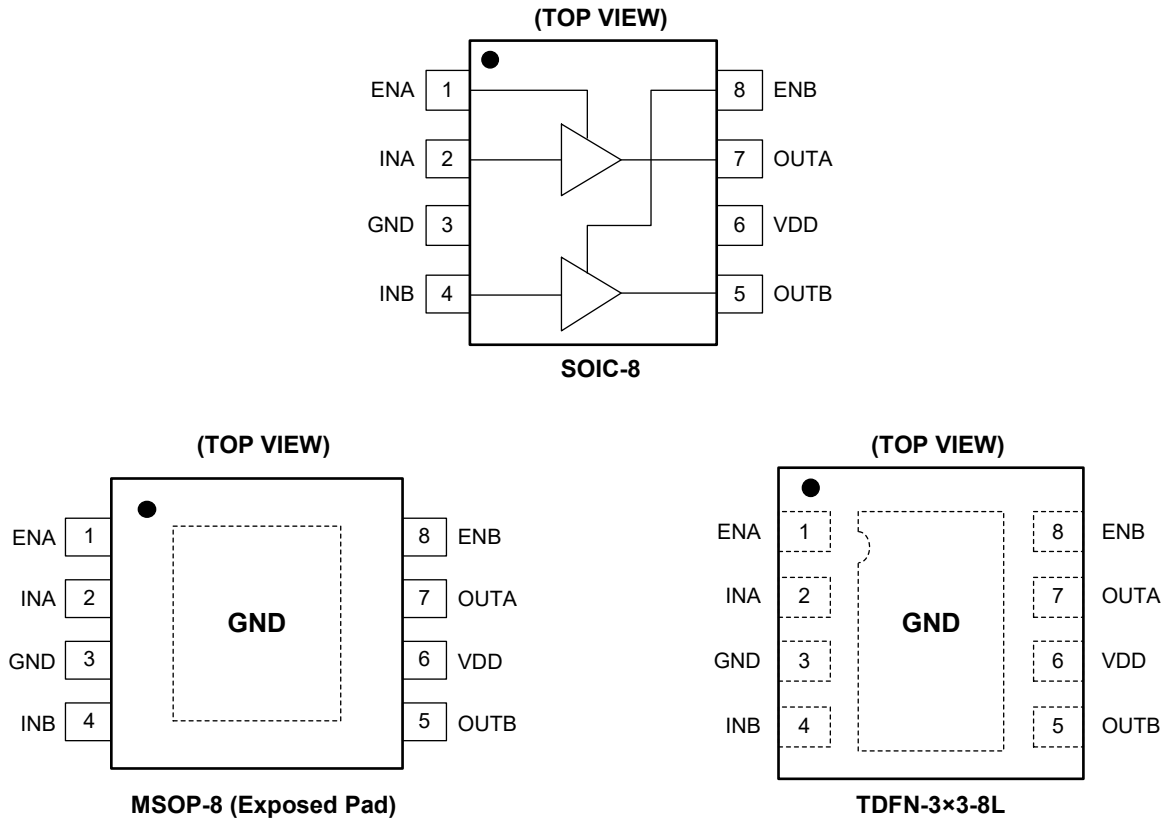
(TOP VIEW)

ENA 1
INA 2
GND 3
INB 4
8 ENB
7 OUTA
6 VDD
5 OUTB

SOIC-8

(TOP VIEW)

ENA 1
INA 2
GND 3
INB 4
GND
8 ENB
7 OUTA
6 VDD
5 OUTB

MSOP-8 (Exposed Pad)

(TOP VIEW)

ENA 1
INA 2
GND 3
INB 4
GND
8 ENB
7 OUTA
6 VDD
5 OUTB

TDFN-3×3-8L